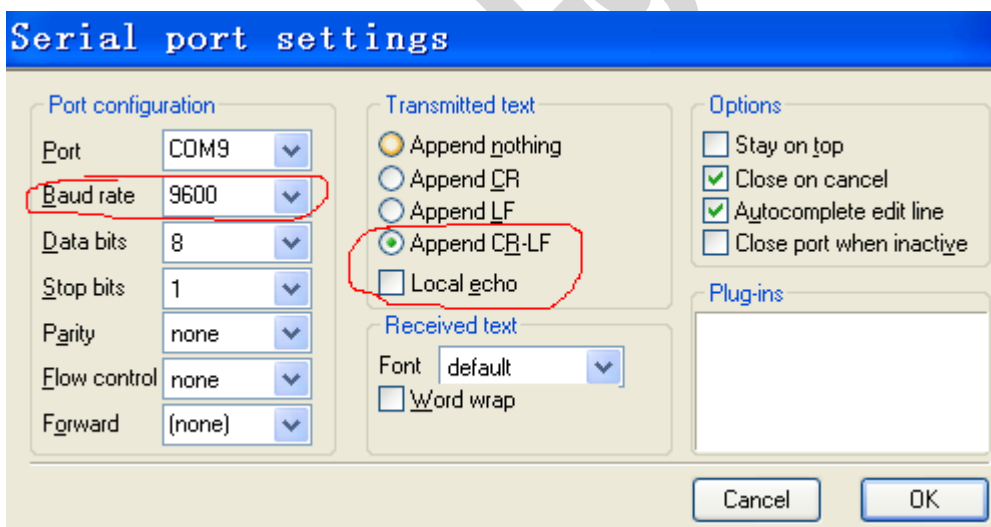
Serial port settings

Port configuration

Port COM9

Baud rate 9600

Data bits 8

Stop bits 1

Parity none

Flow control none

Forward (none)

Transmitted text

Append nothing

Append CR

Append LF

Append CR-LF

Local echo

Received text

Font default

Word wrap

Options

Stay on top

Close on cancel

Autocomplete edit line

Close port when inactive

Plug-ins

Cancel

OK